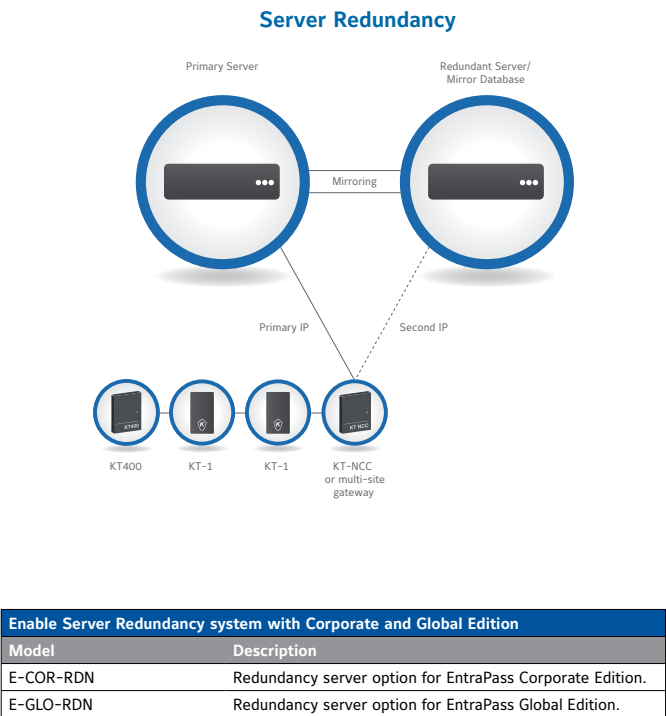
Server Redundancy

Primary Server

Redundant Server/ Mirror Database

Mirroring

Primary IP

Second IP

KT400

KT-1

KT-1

KT NCC

KT400

KT-1

KT-1

KT-NCC or multi-site gateway

| Enable Server Redundancy system with Corporate and Global Edition | |
|---|---|
| Model | Description |
| E-COR-RDN | Redundancy server option for EntraPass Corporate Edition. |
| E-GLO-RDN | Redundancy server option for EntraPass Global Edition. |